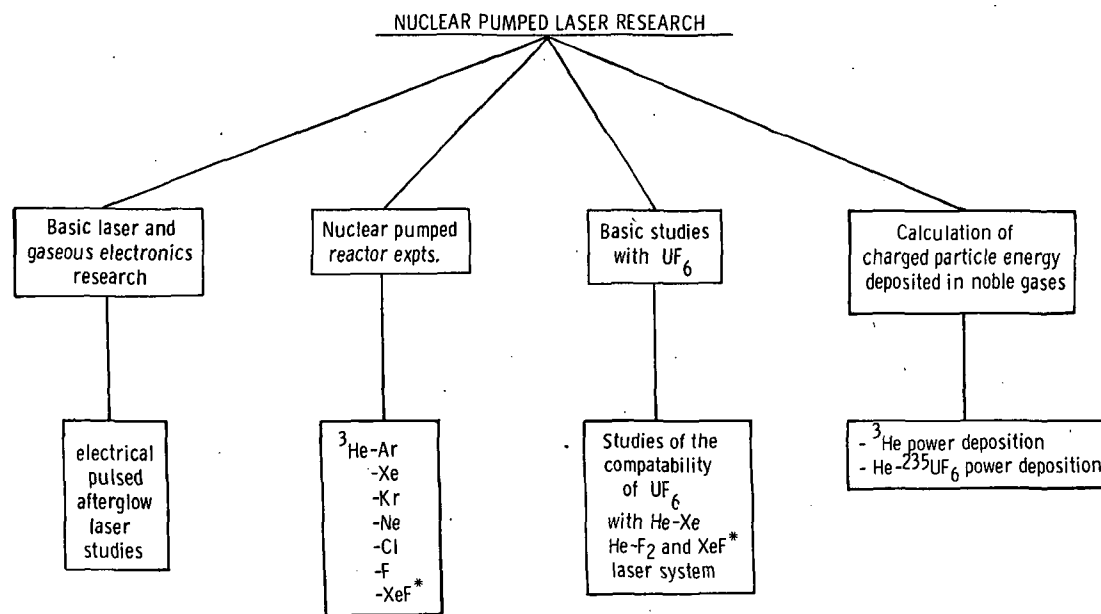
NUCLEAR PUMPED LASER RESEARCH

Basic laser and gaseous electronics research

Nuclear pumped reactor expts.

Basic studies with $UF_6$

Calculation of charged particle energy deposited in noble gases

electrical pulsed afterglow laser studies

$^3$He-Ar
-Xe
-Kr
-Ne
-Cl
-F
-XeF$^*$

Studies of the compatability of $UF_6$ with He-Xe He-$F_2$ and XeF$^*$ laser system

- $^3$He power deposition
- He-$^{235}UF_6$ power deposition